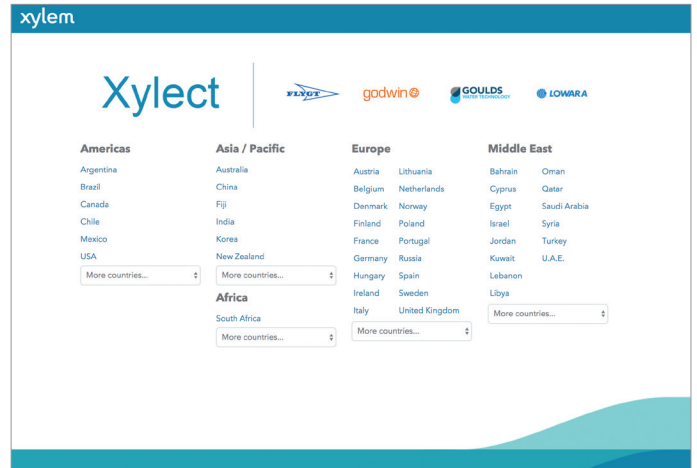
xylem

Xylect

FLYGT godwin GOULDS WATER TECHNOLOGY LOWARA

Americas
Argentina
Brazil
Canada
Chile
Mexico
USA
More countries...

Asia / Pacific
Australia
China
Fiji
India
Korea
New Zealand
More countries...

Africa
South Africa
More countries...

Europe
Austria
Belgium
Denmark
Finland
France
Germany
Hungary
Ireland
Italy
Lithuania
Netherlands
Norway
Poland
Portugal
Russia
Spain
Sweden
United Kingdom
More countries...

Middle East
Bahrain
Cyprus
Egypt
Israel
Jordan
Kuwait
Lebanon
Libya
Oman
Qatar
Saudi Arabia
Syria
Turkey
U.A.E.
More countries...